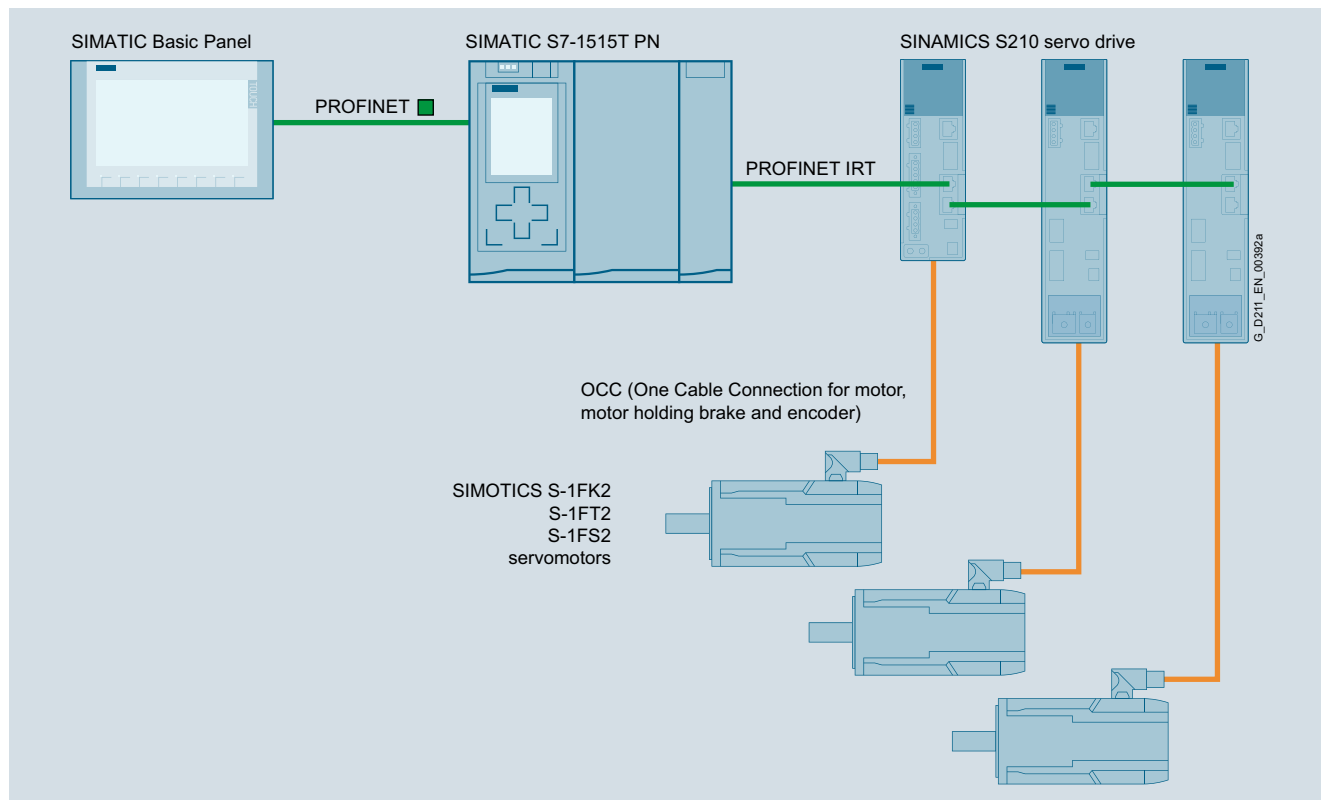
SIMATIC Basic Panel

SIMATIC S7-1515T PN

SINAMICS S210 servo drive

PROFINET

PROFINET IRT

G_D211_EN_00392a

OCC (One Cable Connection for motor, motor holding brake and encoder)

SIMOTICS S-1FK2
S-1FT2
S-1FS2
servomotors